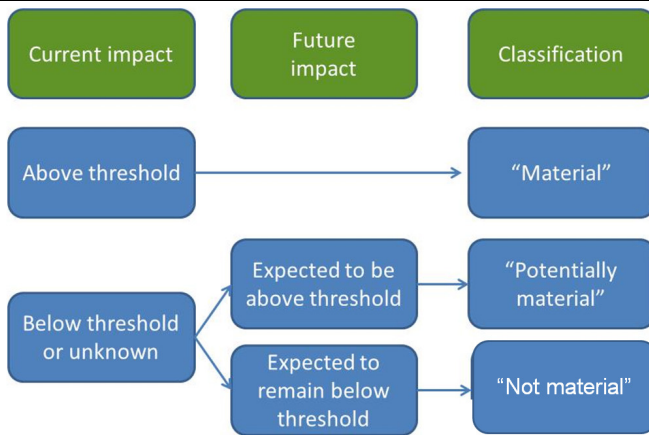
Current impact

Future impact

Classification

Above threshold

“Material”

Below threshold or unknown

Expected to be above threshold

“Potentially material”

Expected to remain below threshold

"Not material"